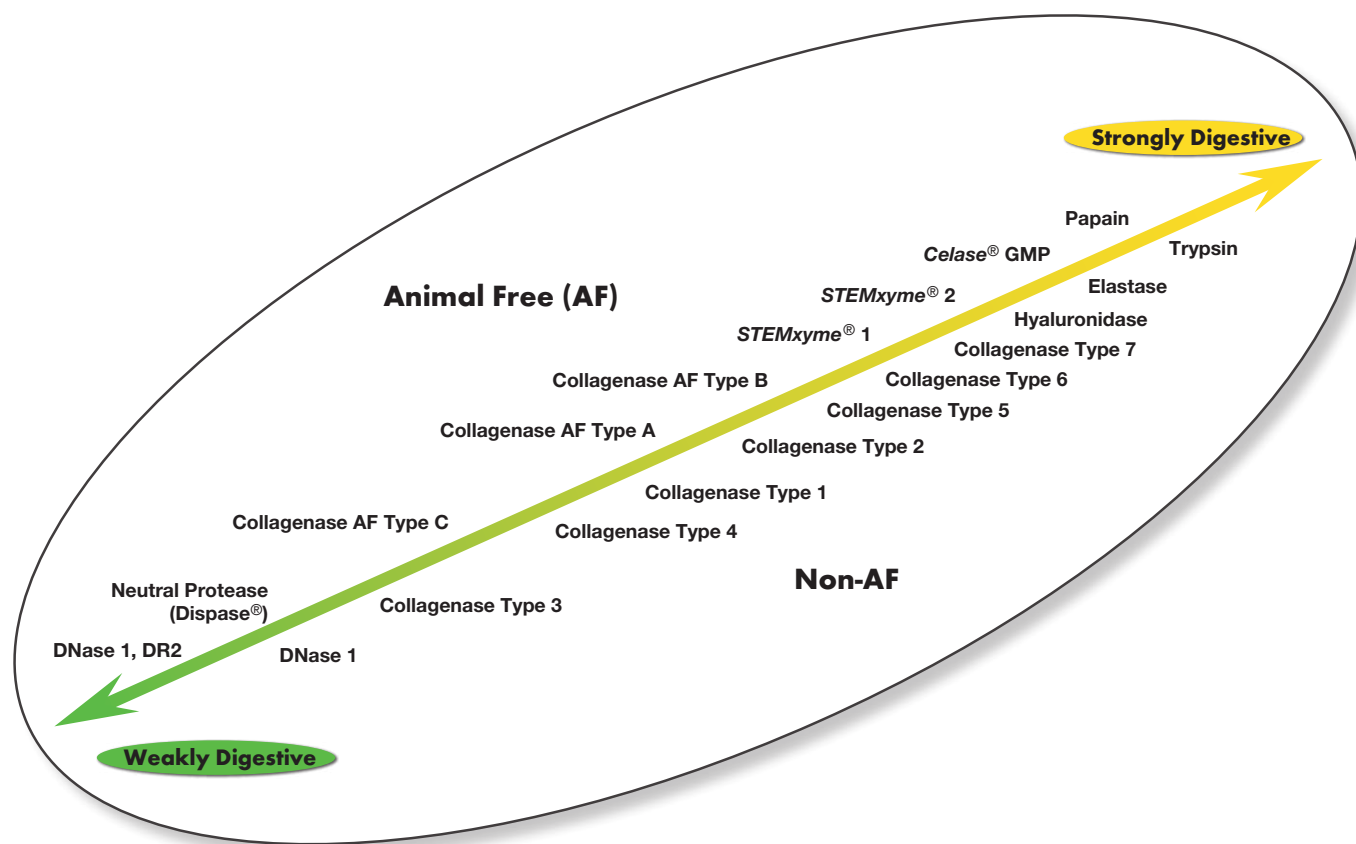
Strongly Digestive

Papain

Celase® GMP

Trypsin

Animal Free (AF)

STEMxyme® 2

Elastase

Hyaluronidase

STEMxyme® 1

Collagenase Type 7

Collagenase AF Type B

Collagenase Type 6

Collagenase Type 5

Collagenase AF Type A

Collagenase Type 2

Collagenase Type 1

Collagenase AF Type C

Collagenase Type 4

Non-AF

Neutral Protease (Dispase®)

Collagenase Type 3

DNase 1, DR2

DNase 1

Weakly Digestive